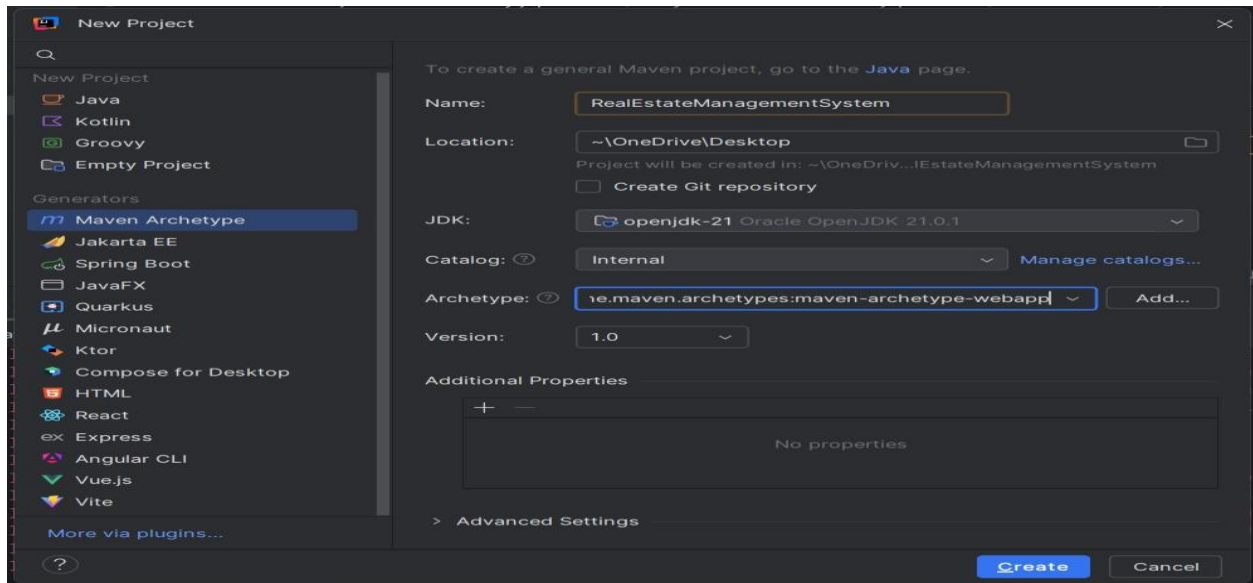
New Project

New Project
Java
Kotlin
Groovy
Empty Project
Generators
Maven Archetype
Jakarta EE
Spring Boot
JavaFX
Quarkus
Micronaut
Ktor
Compose for Desktop
HTML
React
Express
Angular CLI
Vue.js
Vite
More via plugins...

To create a general Maven project, go to the Java page.

Name: RealEstateManagementSystem

Location: ~\OneDrive\Desktop

Project will be created in: ~\OneDriv...lEstateManagementSystem

Create Git repository

JDK: openjdk-21 Oracle OpenJDK 21.0.1

Catalog: Internal Manage catalogs...

Archetype: ne.maven.archetypes:maven-archetype-webapp Add...

Version: 1.0

Additional Properties

+ —

No properties

> Advanced Settings

?

Create Cancel